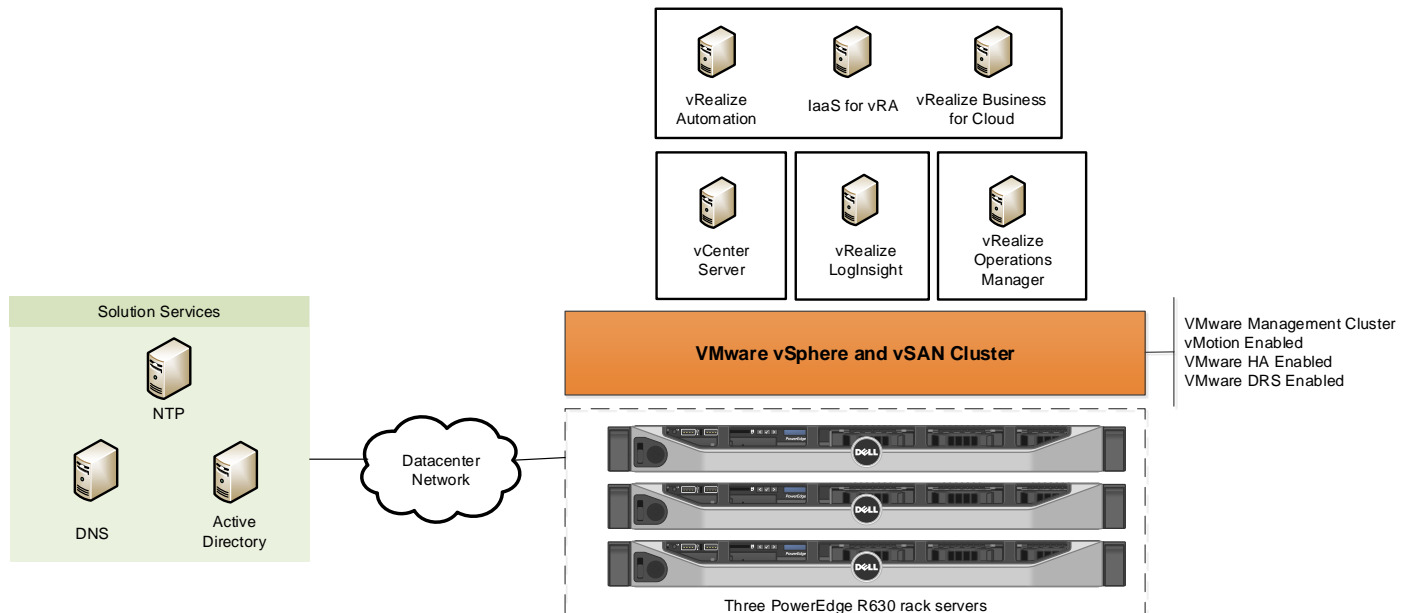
vRealize Automation

IaaS for vRA

vRealize Business for Cloud

vCenter Server

vRealize LogInsight

vRealize Operations Manager

Solution Services

NTP

DNS

Active Directory

Datacenter Network

VMware vSphere and vSAN Cluster

VMware Management Cluster
vMotion Enabled
VMware HA Enabled
VMware DRS Enabled

DELL

DELL

DELL

Three PowerEdge R630 rack servers